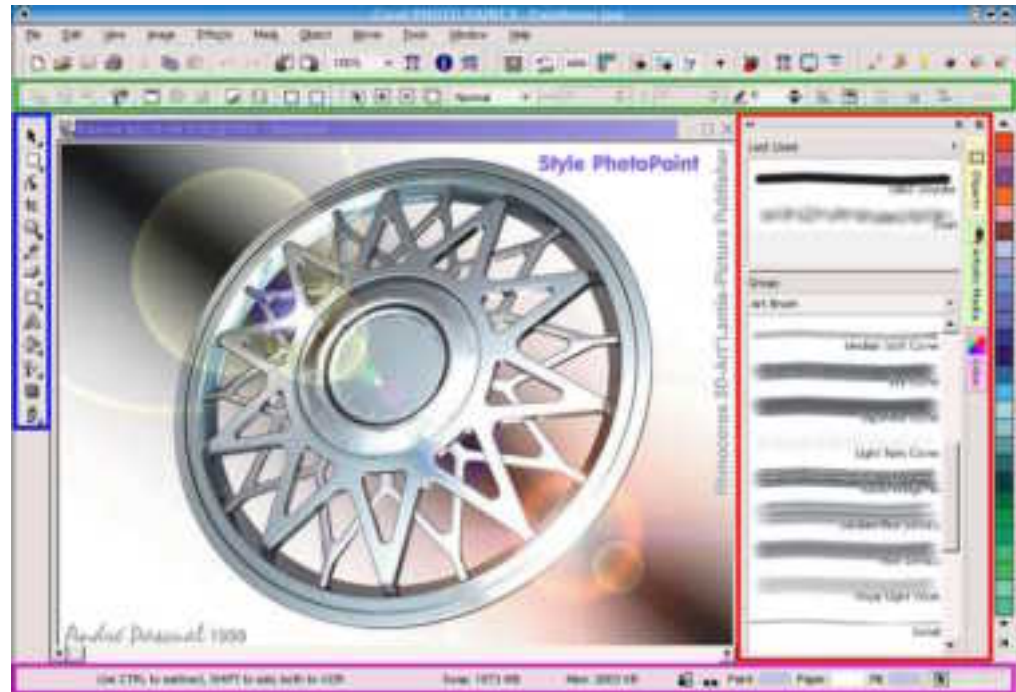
Corel PHOTO-PAINT X - [Untitled.cpt]

File Edit View Image Effects Mask Object Movie Tools Window Help

100%

Normal

Style PhotoPaint

Lampe Picture Publisher

Andre Pascual 1999

Last Used

Group

Art Brush

Medium Soft Curve

Light Twin Curve

Objects

Artistic Media

Color

Use CTRL to subtract, SHIFT to add, both to XOR

Paint

Paper

Fill

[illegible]